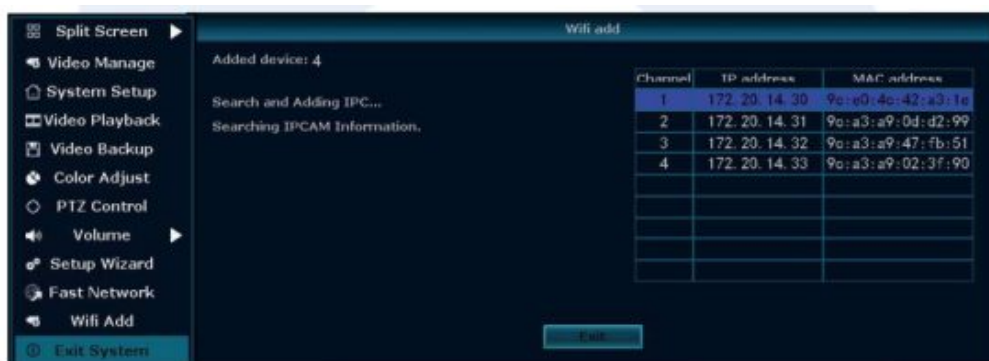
Split Screen
Video Manage
System Setup
Video Playback
Video Backup
Color Adjust
PTZ Control
Volume
Setup Wizard
Fast Network
Wifi Add
Exit System

Wifi add

Added device: 4

Search and Adding IPC...

Searching IPCAM Information.

| Channel | IP address | MAC address |
|---|---|---|
| 1 | 172. 20. 14. 30 | 9c:e0:4c:42:a3:1c |
| 2 | 172. 20. 14. 31 | 9c:a3:a9:0d:d2:99 |
| 3 | 172. 20. 14. 32 | 9c:a3:a9:47:fb:51 |
| 4 | 172. 20. 14. 33 | 9c:a3:a9:02:3f:90 |
|  |  |  |
|  |  |  |
|  |  |  |
|  |  |  |
|  |  |  |
|  |  |  |

Exit